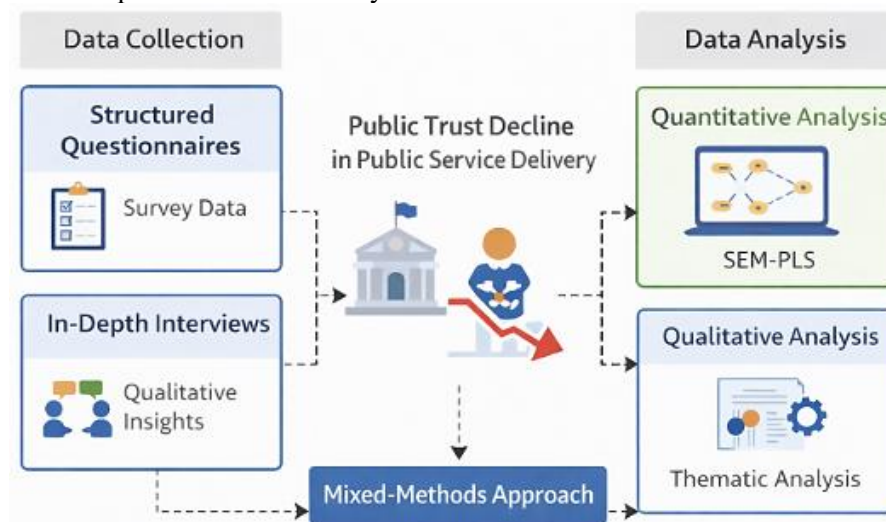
Data Collection

Data Analysis

Structured Questionnaires

Survey Data

In-Depth Interviews

Qualitative Insights

Public Trust Decline in Public Service Delivery

Quantitative Analysis

SEM-PLS

Qualitative Analysis

Thematic Analysis

Mixed-Methods Approach